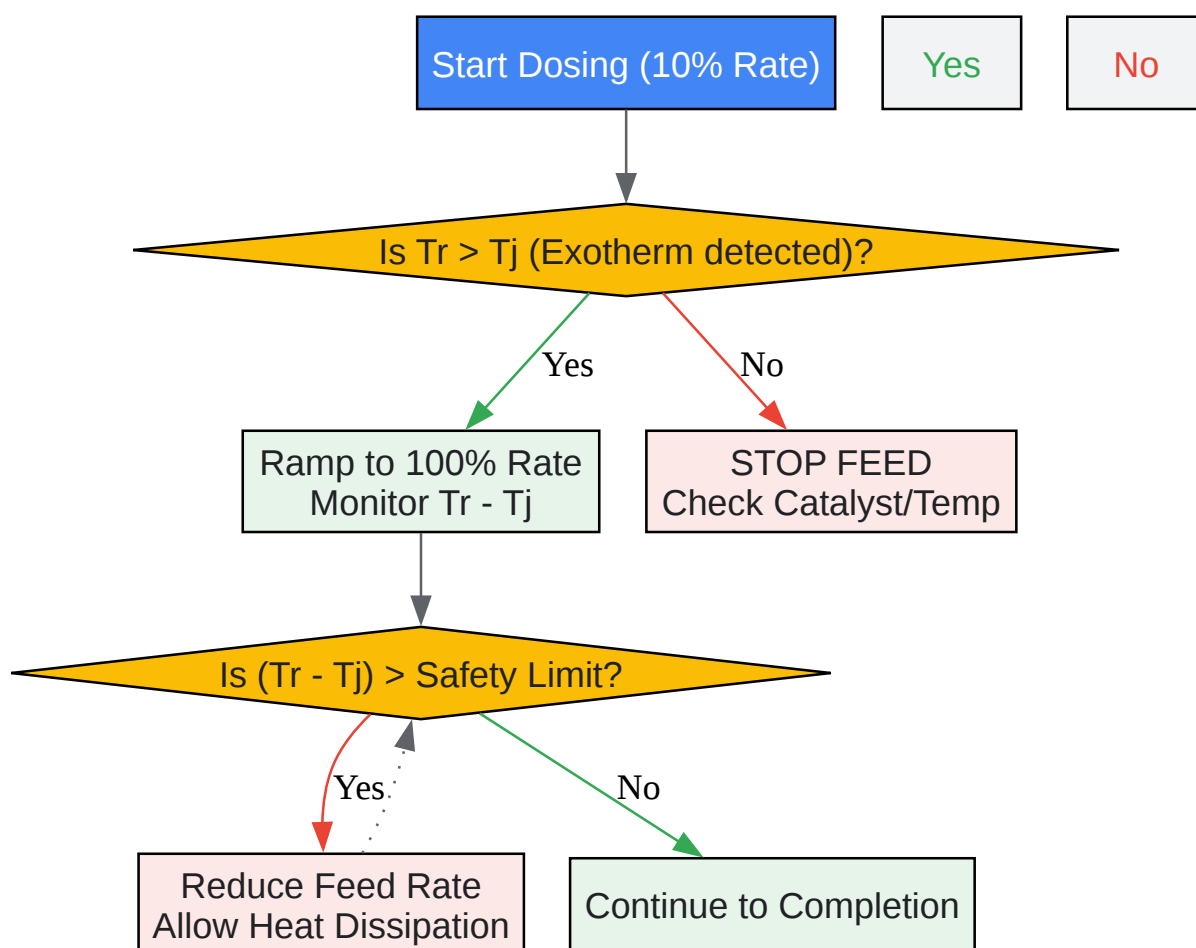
Start Dosing (10% Rate)

Yes

No

Is Tr > Tj (Exotherm detected)?

Yes

No

Ramp to 100% Rate
Monitor Tr - Tj

STOP FEED
Check Catalyst/Temp

Is (Tr - Tj) > Safety Limit?

Yes

No

Reduce Feed Rate
Allow Heat Dissipation

Continue to Completion